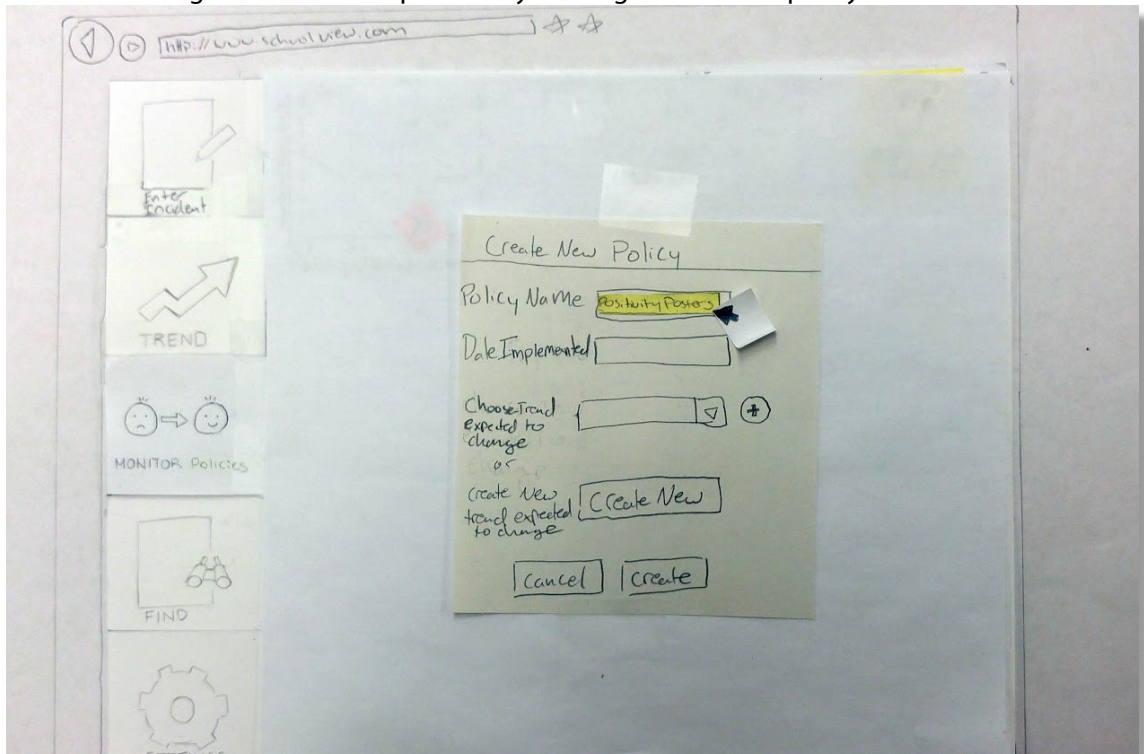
http://www.schoolview.com

Enter Incident

TREND

MONITOR Policies

FIND

Create New Policy

Policy Name Positivity Posters

Date Implemented

Choose Trend expected to change

or

create New trend expected to change

Create New

Cancel

create